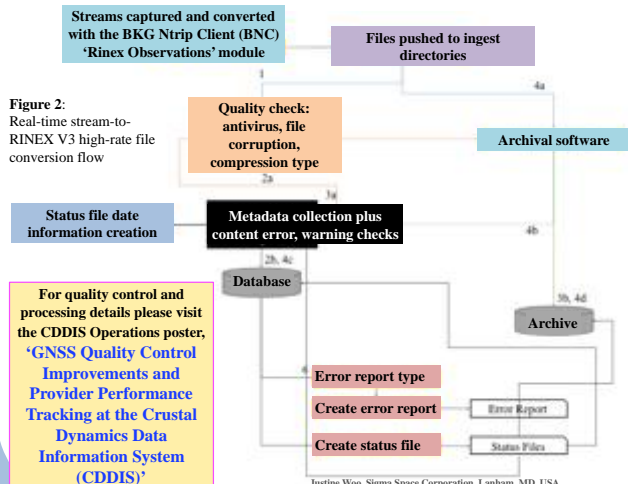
Streams captured and converted with the BKG Ntrip Client (BNC) 'Rinex Observations' module

Files pushed to ingest directories

1

4a

Figure 2: Real-time stream-to-RINEX V3 high-rate file conversion flow

Quality check: antivirus, file corruption, compression type

Archival software

2a

3a

Status file date information creation

Metadata collection plus content error, warning checks

4b

2b, 4c

Database

For quality control and processing details please visit the CDDIS Operations poster, 'GNSS Quality Control Improvements and Provider Performance Tracking at the Crustal Dynamics Data Information System (CDDIS)'

3b, 4d

Archive

Error report type

Create error report

Error Report

Create status file

Status Files

Justine Woo, Sigma Space Corporation, Lanham, MD, USA